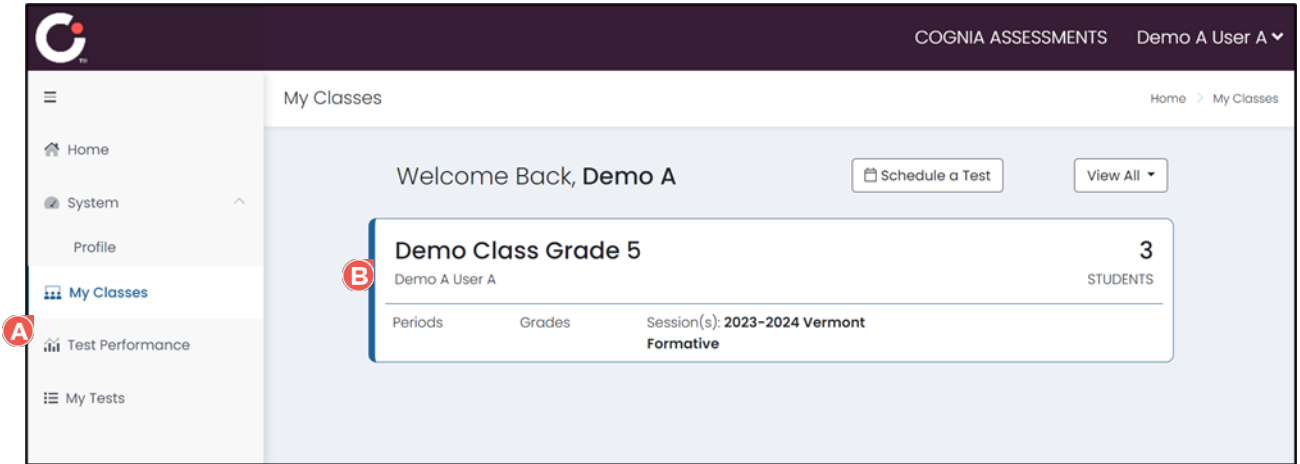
COGNIA ASSESSMENTS Demo A User A

Home
System
Profile
My Classes
A
Test Performance
My Tests

My Classes
Home > My Classes

Welcome Back, **Demo A**
Schedule a Test
View All

B
Demo Class Grade 5
Demo A User A
3
STUDENTS
Periods
Grades
Session(s): **2023-2024 Vermont Formative**